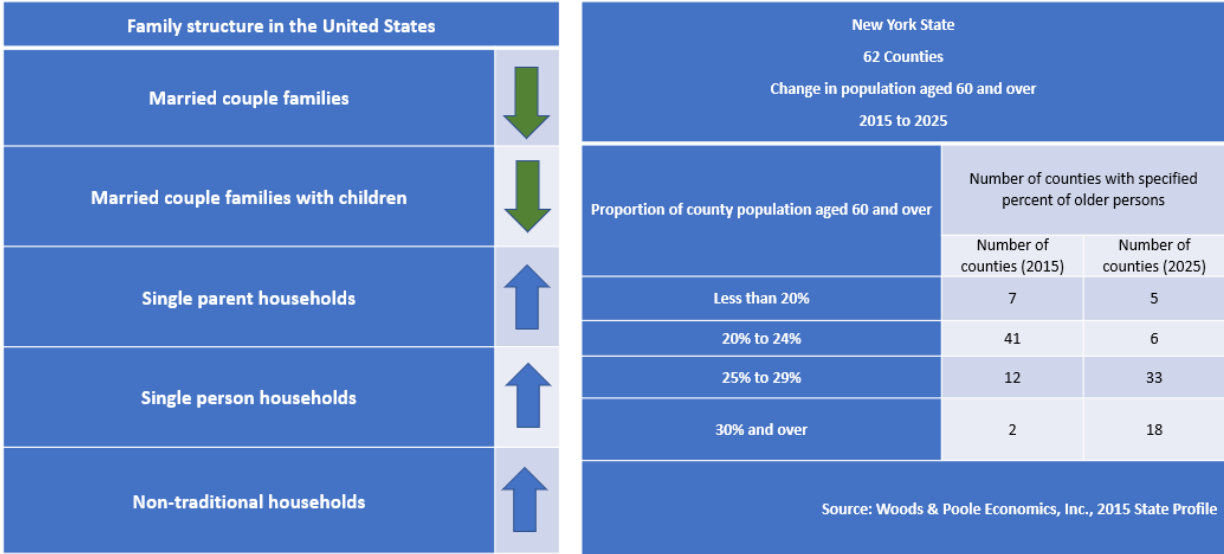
| Family structure in the United States |
|---|
| Married couple families |
| Married couple families with children |
| Single parent households |
| Single person households |
| Non-traditional households |

New York State

62 Counties

Change in population aged 60 and over

2015 to 2025

| Proportion of county population aged 60 and over | Number of counties with specified percent of older persons | |
|---|---|---|
| | Number of counties (2015) | Number of counties (2025) |
| Less than 20% | 7 | 5 |
| 20% to 24% | 41 | 6 |
| 25% to 29% | 12 | 33 |
| 30% and over | 2 | 18 |

Source: Woods & Poole Economics, Inc., 2015 State Profile